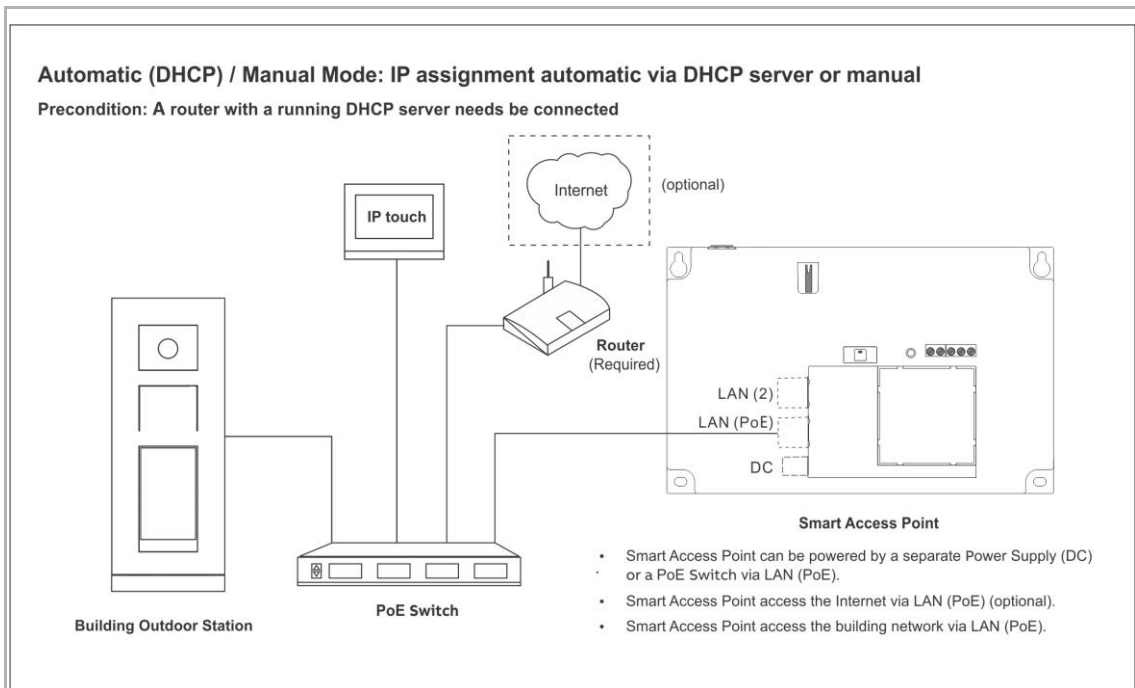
Automatic (DHCP) / Manual Mode: IP assignment automatic via DHCP server or manual

Precondition: A router with a running DHCP server needs be connected

Internet

(optional)

IP touch

Router
(Required)

LAN (2)

LAN (PoE)

DC

Smart Access Point

Building Outdoor Station

PoE Switch

• Smart Access Point can be powered by a separate Power Supply (DC) or a PoE Switch via LAN (PoE).

• Smart Access Point access the Internet via LAN (PoE) (optional).

• Smart Access Point access the building network via LAN (PoE).